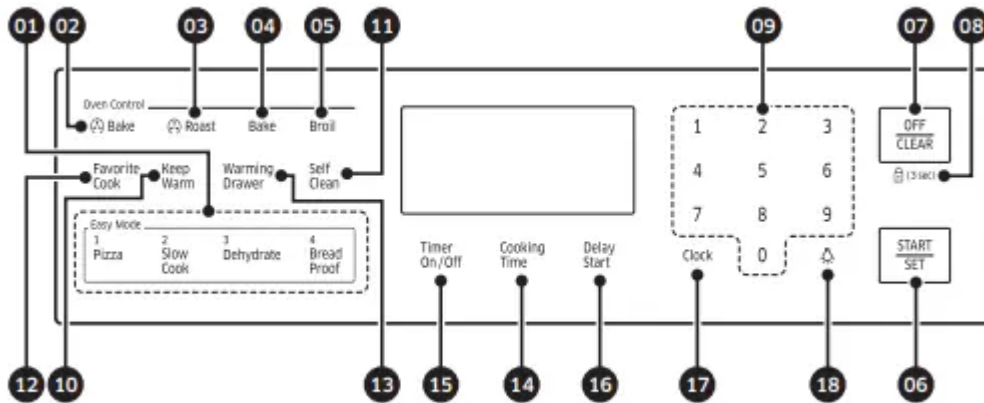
01 02 03 04 05 11 09 07 08

Oven Control
Bake
Roast
Bake
Broil

Favorite Cook
Keep Warm
Warming Drawer
Self Clean

Easy Mode
1 Pizza
2 Slow Cook
3 Dehydrate
4 Bread Proof

Timer On/Off
Cooking Time
Delay Start

1 2 3
4 5 6
7 8 9
Clock 0

OFF
CLEAR
(3 sec)

START
SET

12 10 13 15 14 16 17 18 06